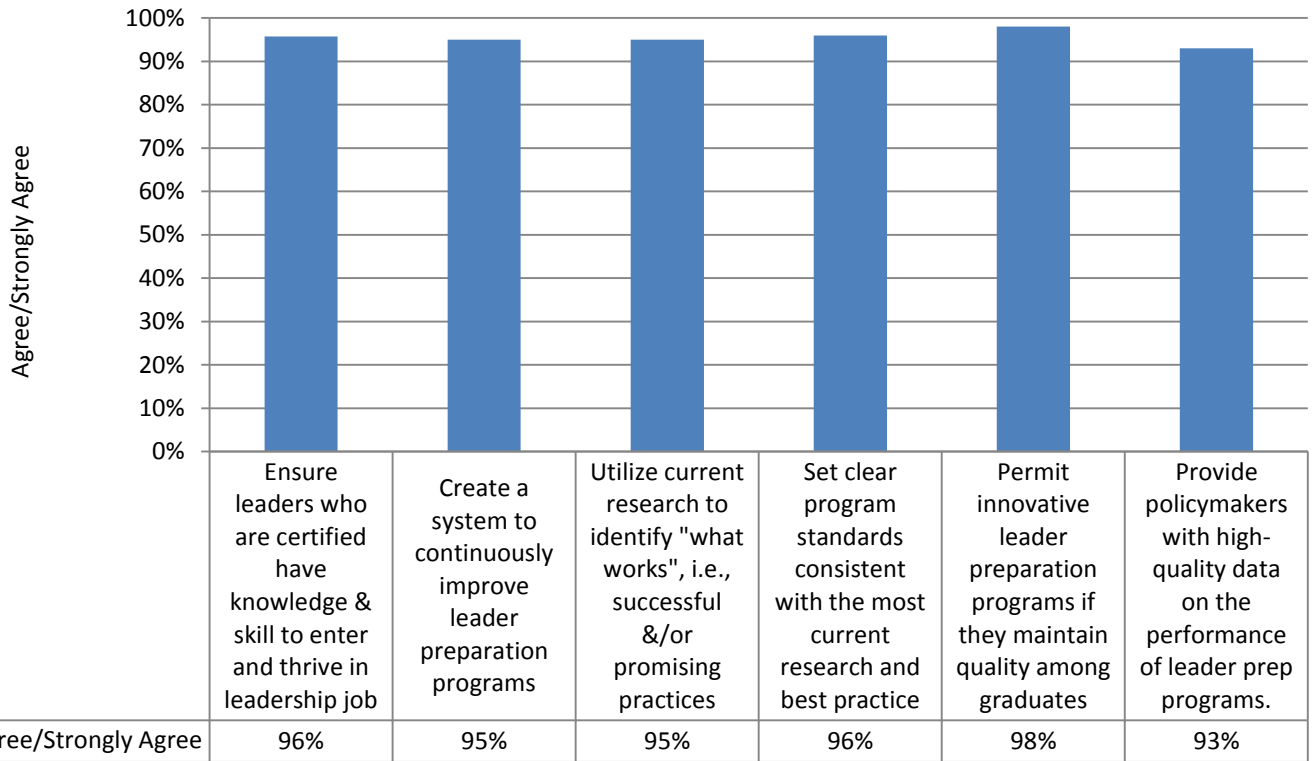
100%
90%
80%
70%
60%
50%
40%
30%
20%
10%
0%

Agree/Strongly Agree

| | Ensure leaders who are certified have knowledge & skill to enter and thrive in leadership job | Create a system to continuously improve leader preparation programs | Utilize current research to identify "what works", i.e., successful &/or promising practices | Set clear program standards consistent with the most current research and best practice | Permit innovative leader preparation programs if they maintain quality among graduates | Provide policymakers with high-quality data on the performance of leader prep programs. |
|---|---|---|---|---|---|---|
| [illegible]ee/Strongly Agree | 96% | 95% | 95% | 96% | 98% | 93% |